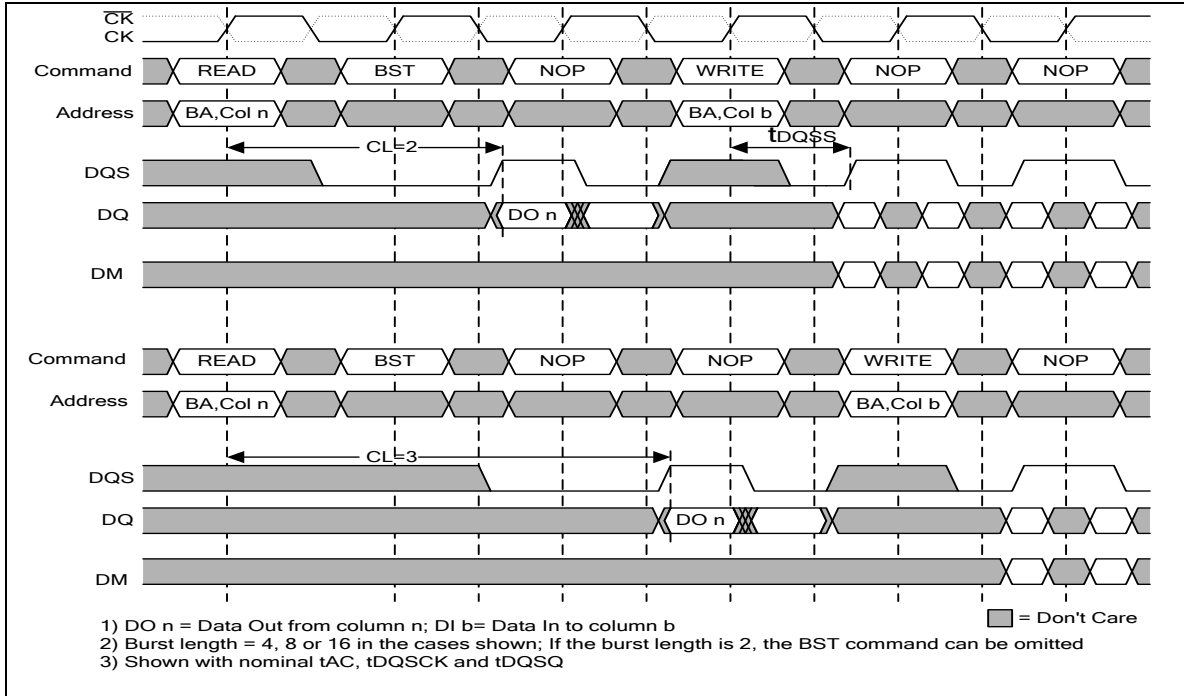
$\overline{CK}$
CK
Command
READ
BST
NOP
WRITE
NOP
NOP
Address
BA,Col n
BA,Col b
CL=2
tDQSS
DQS
DQ
DO n
DM

Command
READ
BST
NOP
NOP
WRITE
NOP
Address
BA,Col n
BA,Col b
CL=3
DQS
DQ
DO n
DM

= Don't Care

1) DO n = Data Out from column n; DI b= Data In to column b
2) Burst length = 4, 8 or 16 in the cases shown; If the burst length is 2, the BST command can be omitted
3) Shown with nominal tAC, tDQSCK and tDQSQ